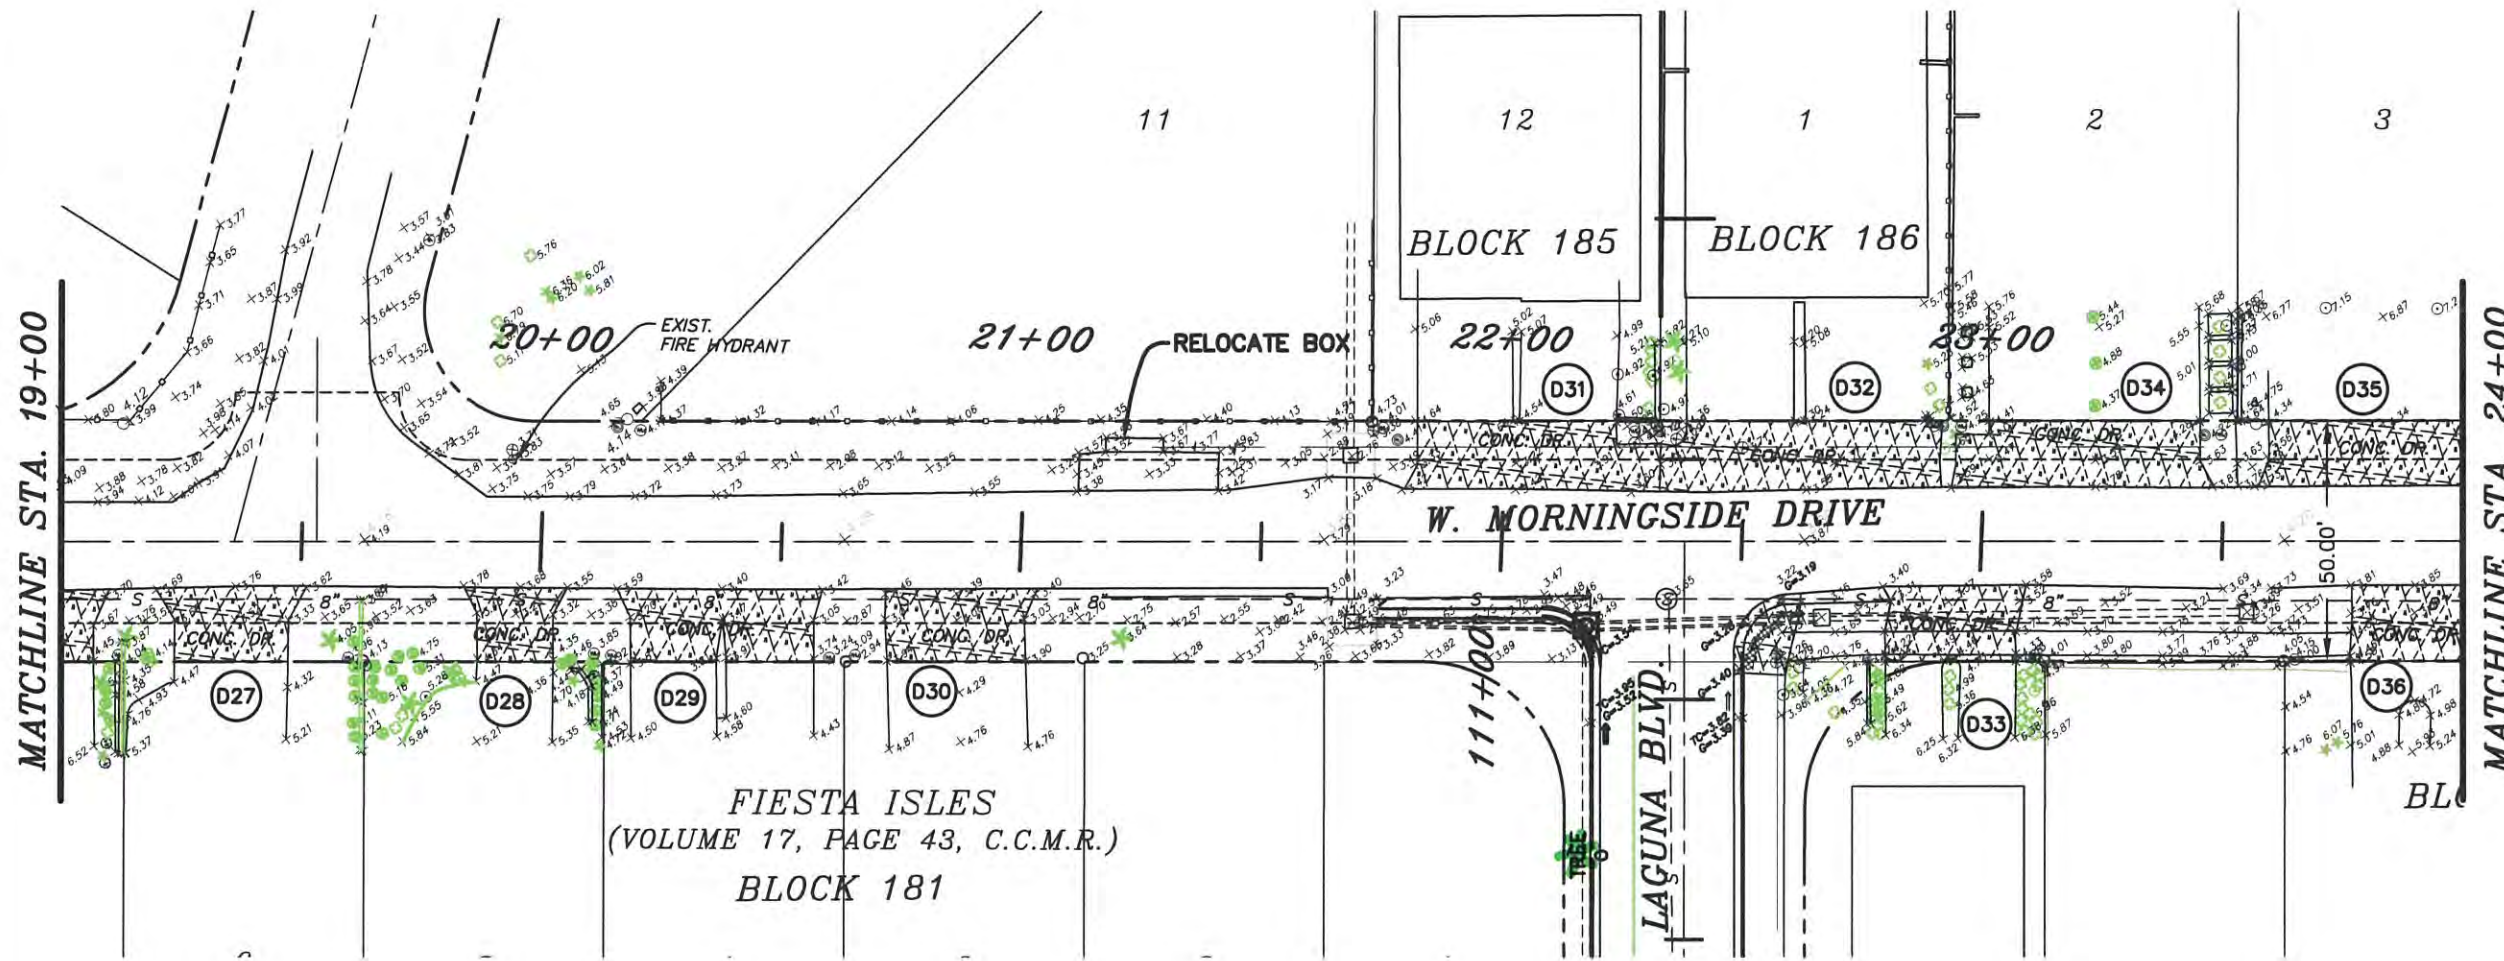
MATCHLINE STA. 19+00

11

12

1

2

3

BLOCK 185

BLOCK 186

20+00

EXIST. FIRE HYDRANT

21+00

RELOCATE BOX

22+00

23+00

D31

D32

D34

D35

CONC. DR.

CONC. DR.

CONC. DR.

CONC. DR.

W. MORNINGSIDE DRIVE

50.00'

S

8"

CONC. DR.

CONC. DR.

CONC. DR.

CONC. DR.

8"

S

S

8"

CONC. DR.

8"

CONC. DR.

D27

D28

D29

D30

D33

D36

111+00

LAGUNA BLVD.

TREE

FIESTA ISLES
(VOLUME 17, PAGE 43, C.C.M.R.)
BLOCK 181

BL

MATCHLINE STA. 24+00